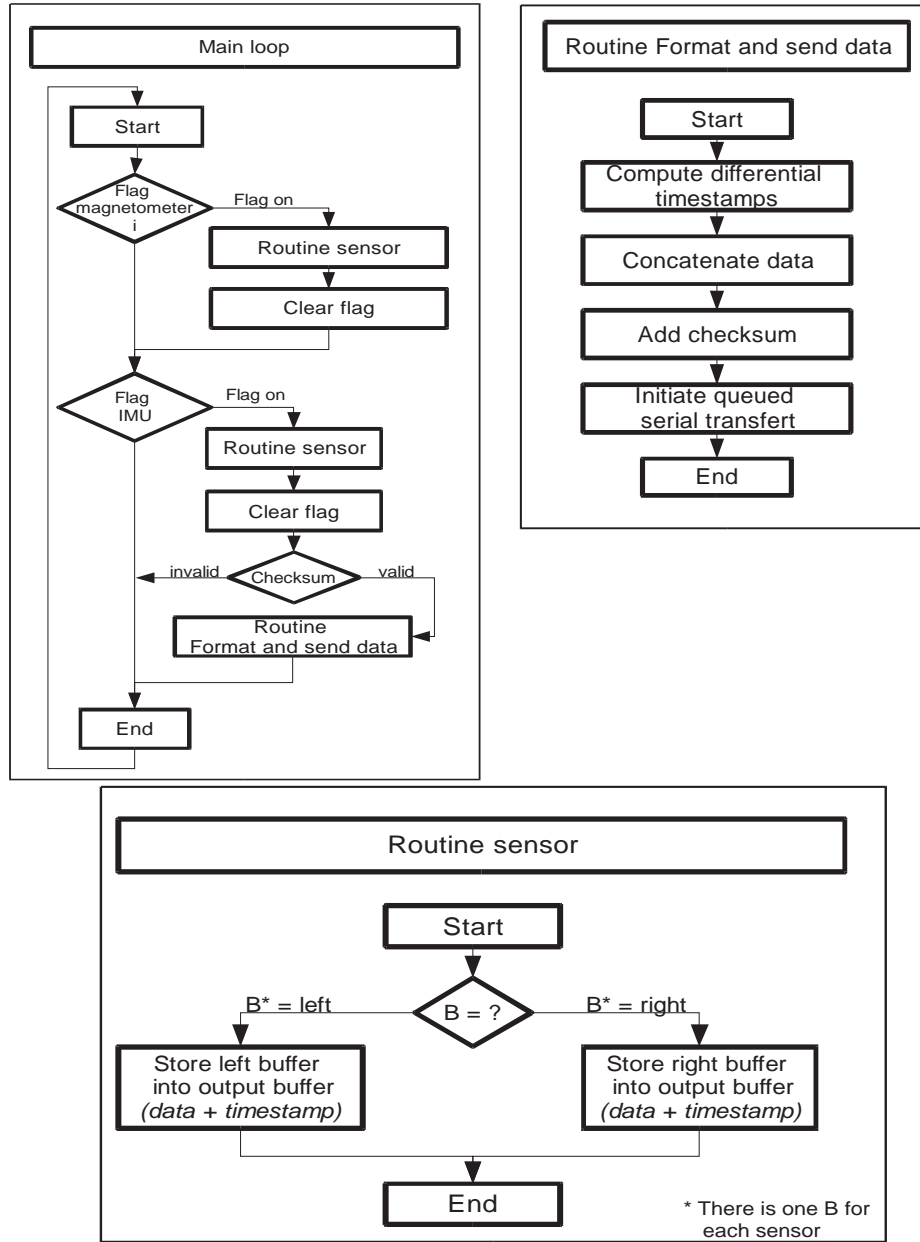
Main loop

Start

Flag magnetometer i

Flag on

Routine sensor

Clear flag

Flag IMU

Flag on

Routine sensor

Clear flag

invalid

Checksum

valid

Routine Format and send data

End

Routine Format and send data

Start

Compute differential timestamps

Concatenate data

Add checksum

Initiate queued serial transfert

End

Routine sensor

Start

B* = left

B = ?

B* = right

Store left buffer into output buffer *(data + timestamp)*

Store right buffer into output buffer *(data + timestamp)*

End

* There is one B for each sensor